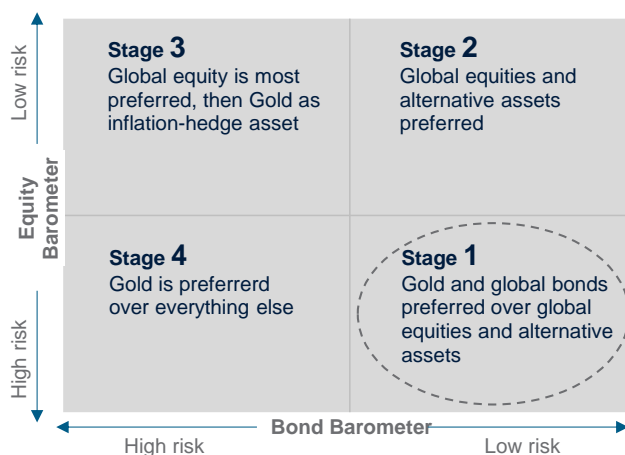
Low risk

Equity Barometer

High risk

Stage 3
Global equity is most preferred, then Gold as inflation-hedge asset

Stage 2
Global equities and alternative assets preferred

Stage 4
Gold is preferrerd over everything else

Stage 1
Gold and global bonds preferred over global equities and alternative assets

Bond Barometer

High risk

Low risk